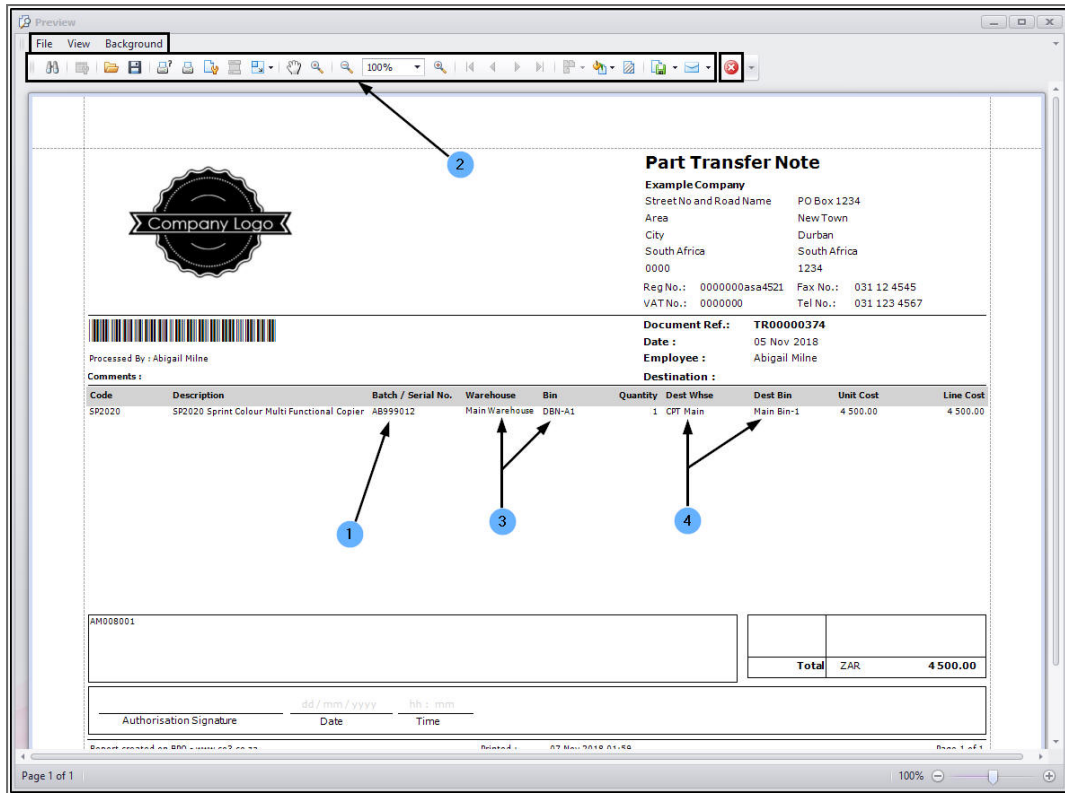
Preview

File View Background

100%

2

Company Logo

Part Transfer Note

Example Company

| | |
|---|---|
| Street No and Road Name | PO Box 1234 |
| Area | New Town |
| City | Durban |
| South Africa | South Africa |
| 0000 | 1234 |
| Reg No.: 0000000asa4521 | Fax No.: 031 12 4545 |
| VAT No.: 0000000 | Tel No.: 031 123 4567 |

Processed By : Abigail Milne

Comments :

Document Ref.: TR00000374
Date : 05 Nov 2018
Employee : Abigail Milne
Destination :

| Code | Description | Batch / Serial No. | Warehouse | Bin | Quantity | Dest Whse | Dest Bin | Unit Cost | Line Cost |
|---|---|---|---|---|---|---|---|---|---|
| SP2020 | SP2020 Sprint Colour Multi Functional Copier | AB999012 | Main Warehouse | DBN-A1 | 1 | CPT Main | Main Bin-1 | 4 500.00 | 4 500.00 |

1

3

4

AM008001

Total ZAR 4 500.00

Authorisation Signature

dd / mm / yyyy
Date

hh : mm
Time

Report created on BPO - www.se3.co.za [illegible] Printed : 07 Nov 2018 01:59 Page 1 of 1

Page 1 of 1

100%